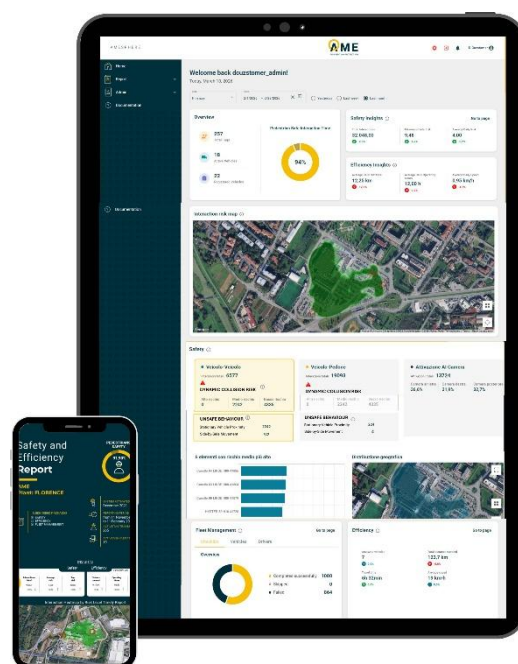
AME

Welcome back dcustomer_admin!

Overview

257

18

22

94%

Safety insights

Efficiency insights

Interaction risk map

Safety

Veicolo-Veicolo

4577

Veicolo-Pedone

15048

Attenzione Al Camera

12734

UNSAFE BEHAVIOUR

UNSAFE BEHAVIOUR

Distribuzione geografica

Fleet Management

Efficiency

Overview

Safety and Efficiency Report

AME
Plant: FLORENCE